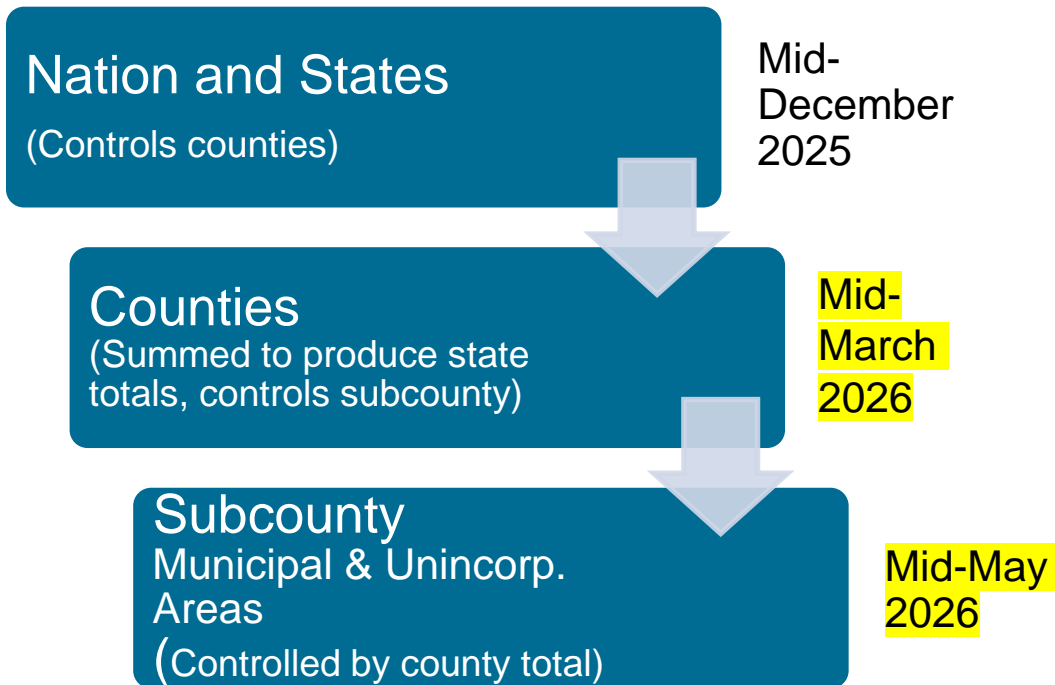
Nation and States
(Controls counties)

Mid-December 2025

Counties
(Summed to produce state totals, controls subcounty)

Mid-March 2026

Subcounty
Municipal & Unincorp. Areas
(Controlled by county total)

Mid-May 2026